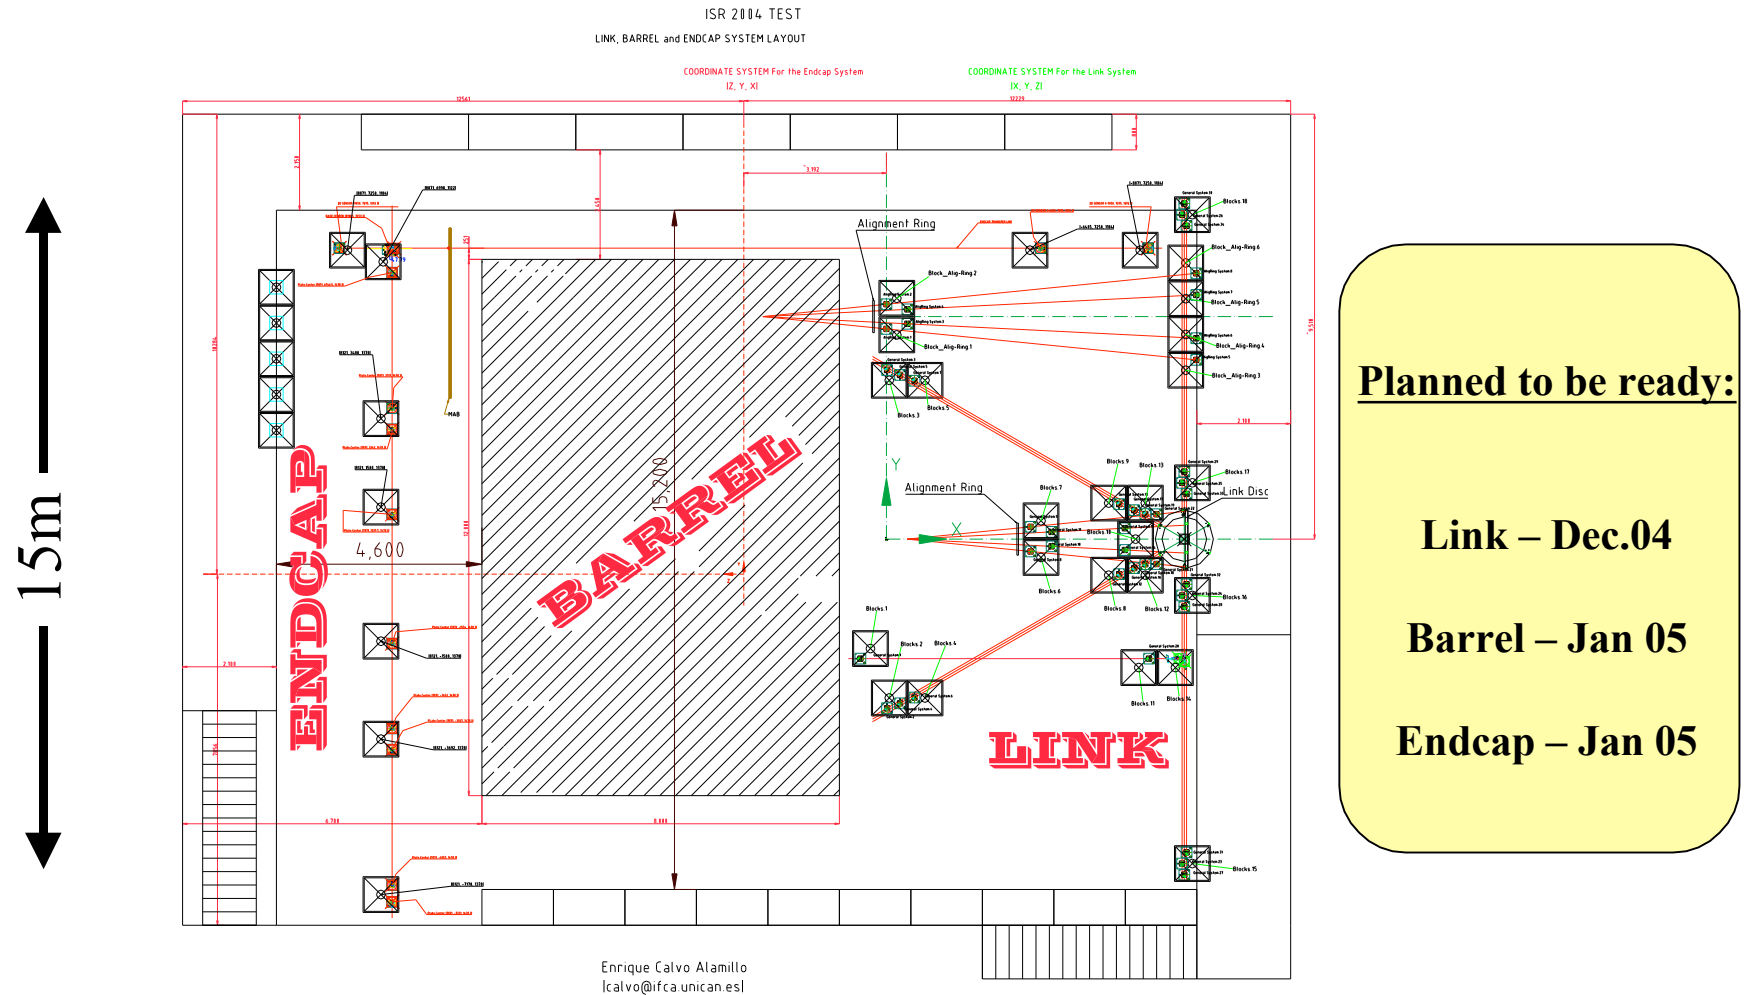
ISR 2004 TEST

LINK, BARREL and ENDCAP SYSTEM LAYOUT

COORDINATE SYSTEM For the Endcap System
(Z, Y, X)

COORDINATE SYSTEM For the Link System
(X, Y, Z)

15m

Alignment Ring

Block_Alig-Ring 2

Block_Alig-Ring 1

Block_Alig-Ring 6

Block_Alig-Ring 5

Block_Alig-Ring 4

Block_Alig-Ring 3

Blocks 18

Blocks 3

Blocks 5

Blocks 9

Blocks 13

Blocks 17

Blocks 7

Alignment Ring

Link Disc

Blocks 6

Blocks 8

Blocks 12

Blocks 16

Blocks 1

Blocks 2

Blocks 4

Blocks 11

Blocks 14

Blocks 15

Y

X

MAB

4,600

15,200

ENDCAP

BARREL

LINK

Planned to be ready:

Link – Dec.04

Barrel – Jan 05

Endcap – Jan 05

Enrique Calvo Alamillo
(calvo@ifca.unican.es)